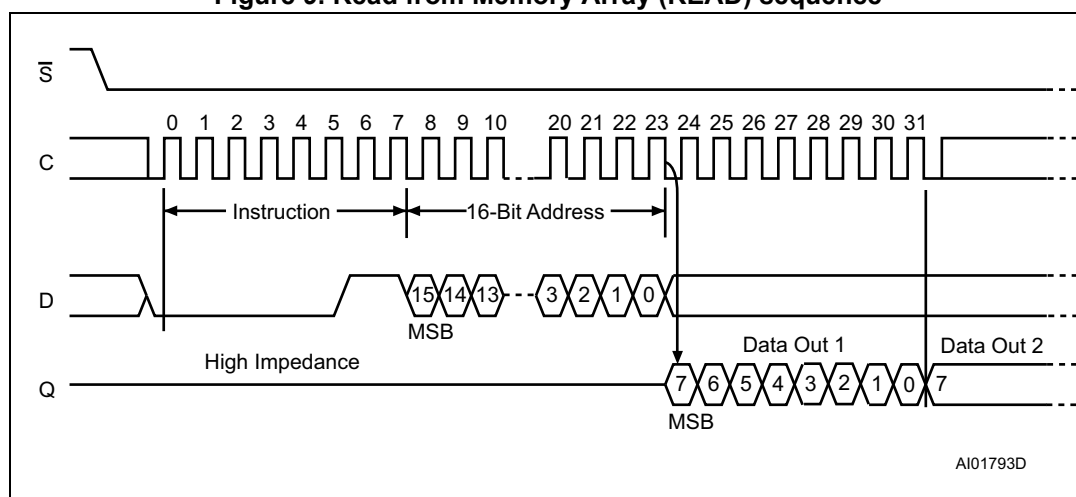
Figure 5. Read from Memory Array (READ) sequence

$\overline{S}$

C

0 1 2 3 4 5 6 7 8 9 10 20 21 22 23 24 25 26 27 28 29 30 31

Instruction

16-Bit Address

D

15 14 13 3 2 1 0

MSB

High Impedance

Data Out 1

Data Out 2

Q

7 6 5 4 3 2 1 0 7

MSB

AI01793D